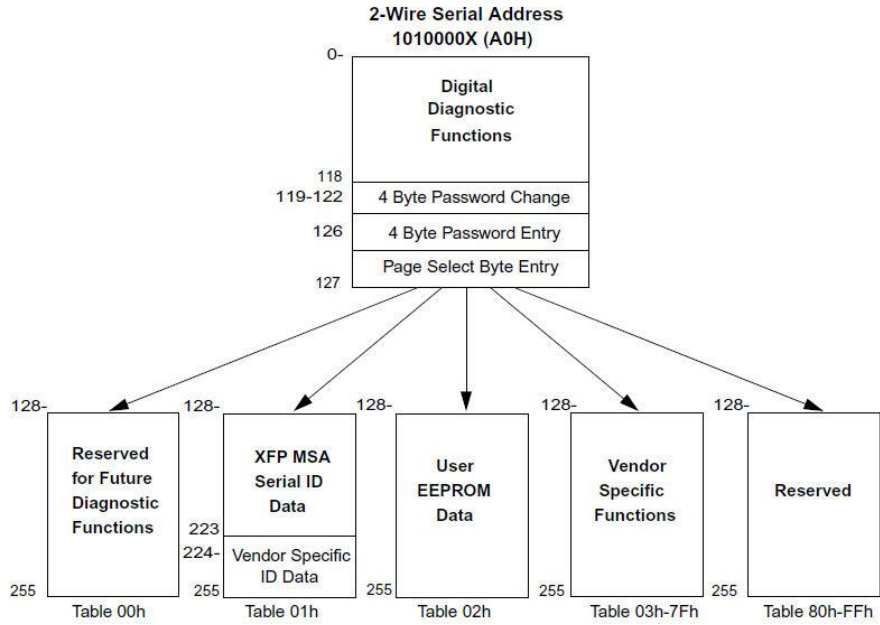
2-Wire Serial Address
1010000X (A0H)

0-

Digital Diagnostic Functions

118

119-122 4 Byte Password Change

126 4 Byte Password Entry

Page Select Byte Entry

127

128-
Reserved for Future Diagnostic Functions
255
Table 00h

128-
XFP MSA Serial ID Data
223
224-
Vendor Specific ID Data
255
Table 01h

128-
User EEPROM Data
255
Table 02h

128-
Vendor Specific Functions
255
Table 03h-7Fh

128-
Reserved
255
Table 80h-FFh